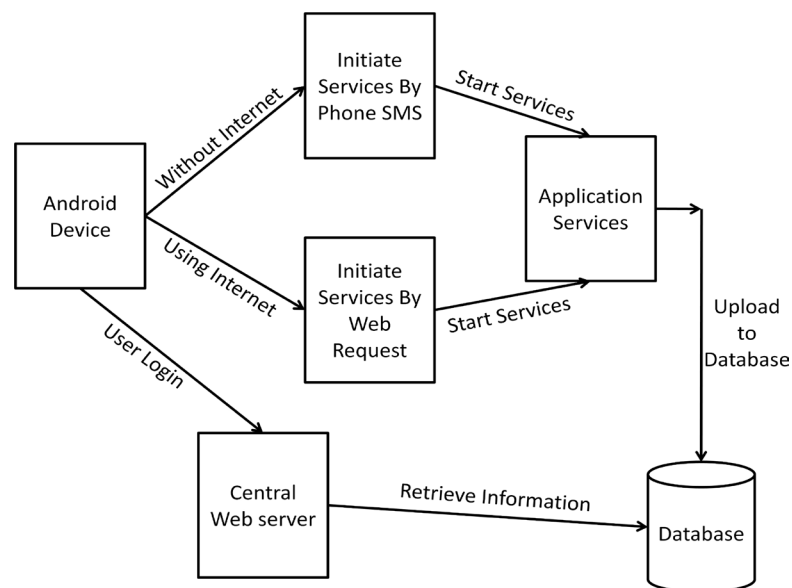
Android Device

Without Internet

Using Internet

User Login

Initiate Services By Phone SMS

Initiate Services By Web Request

Start Services

Start Services

Application Services

Upload to Database

Central Web server

Retrieve Information

Database